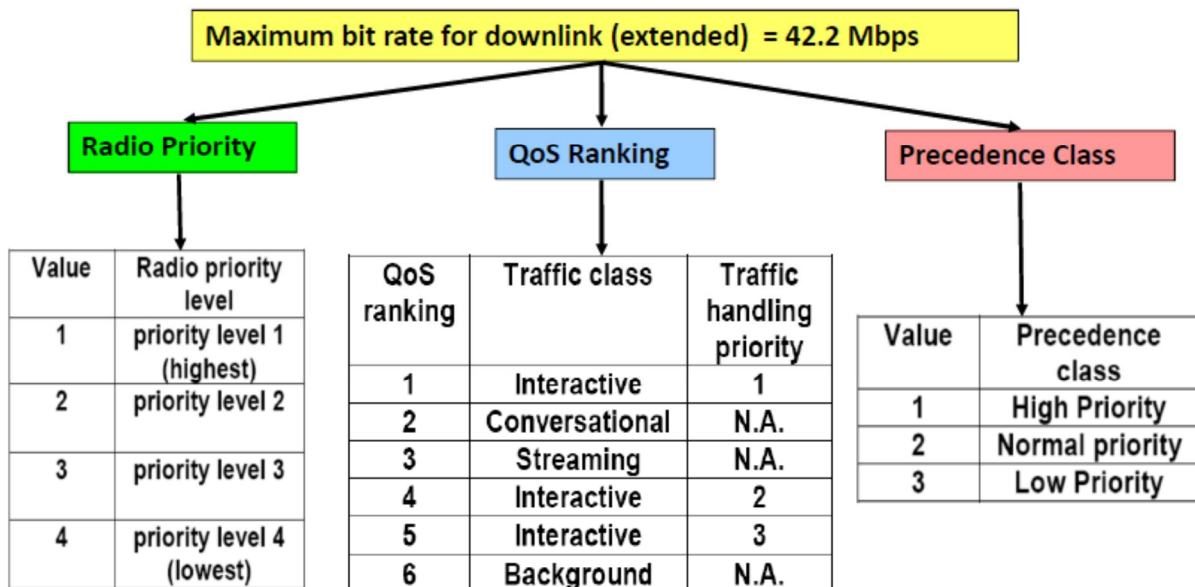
Maximum bit rate for downlink (extended) = 42.2 Mbps

Radio Priority

QoS Ranking

Precedence Class

| Value | Radio priority level |
|---|---|
| 1 | priority level 1 (highest) |
| 2 | priority level 2 |
| 3 | priority level 3 |
| 4 | priority level 4 (lowest) |

| QoS ranking | Traffic class | Traffic handling priority |
|---|---|---|
| 1 | Interactive | 1 |
| 2 | Conversational | N.A. |
| 3 | Streaming | N.A. |
| 4 | Interactive | 2 |
| 5 | Interactive | 3 |
| 6 | Background | N.A. |

| Value | Precedence class |
|---|---|
| 1 | High Priority |
| 2 | Normal priority |
| 3 | Low Priority |